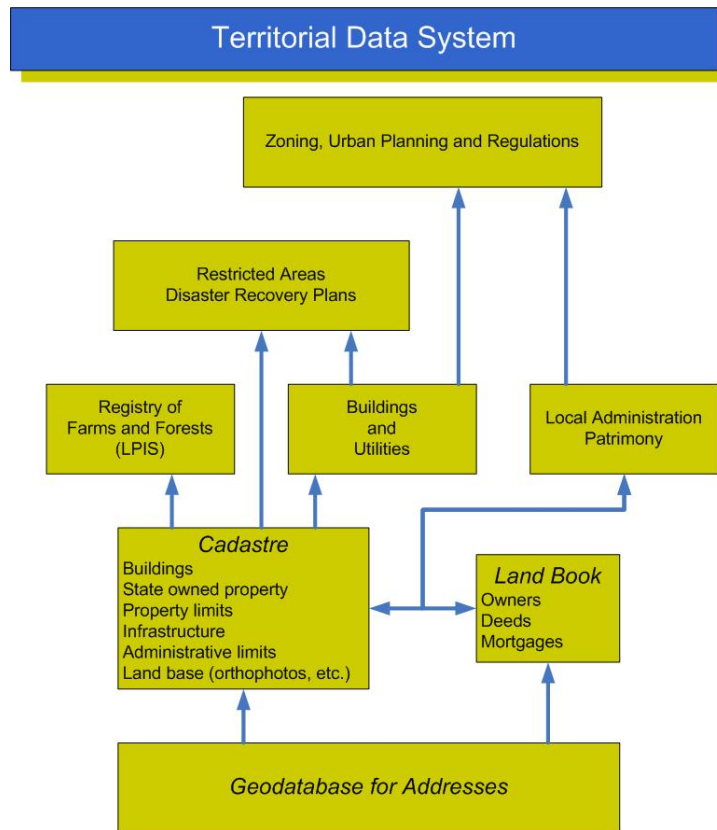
Territorial Data System

Zoning, Urban Planning and Regulations

Restricted Areas
Disaster Recovery Plans

Registry of
Farms and Forests
(LPIS)

Buildings
and
Utilities

Local Administration
Patrimony

Cadastre
Buildings
State owned property
Property limits
Infrastructure
Administrative limits
Land base (orthophotos, etc.)

Land Book
Owners
Deeds
Mortgages

Geodatabase for Addresses